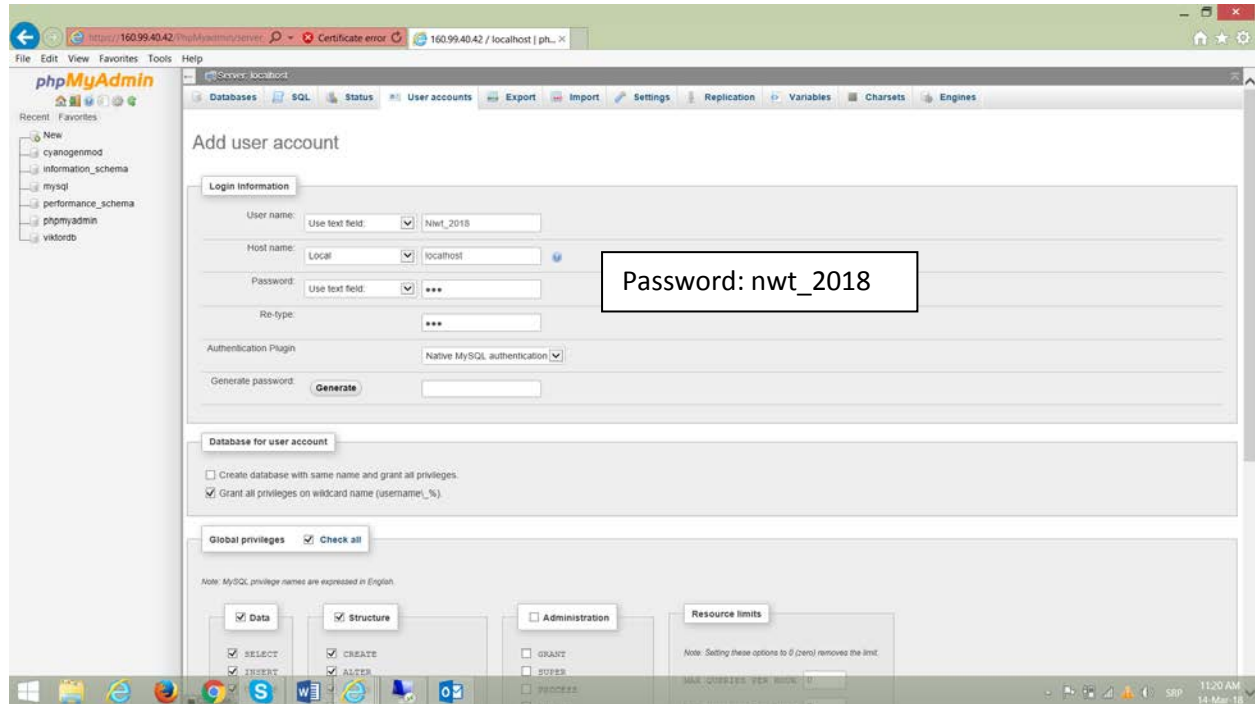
https://160.99.40.42/phpMyadmin/server_ Certificate error 160.99.40.42 / localhost | ph...

File Edit View Favorites Tools Help

phpMyAdmin

Recent Favorites

New
cyanogenmod
information_schema
mysql
performance_schema
phpmyadmin
viktordb

Server: localhost

Databases SQL Status User accounts Export Import Settings Replication Variables Charsets Engines

Add user account

Login Information

User name: Use text field: Nlwt_2018

Host name: Local localhost

Password: Use text field: •••

Re-type: •••

Authentication Plugin Native MySQL authentication

Generate password: Generate

Password: nwt_2018

Database for user account

Create database with same name and grant all privileges.

Grant all privileges on wildcard name (username\_%).

Global privileges Check all

Note: MySQL privilege names are expressed in English.

Data

SELECT
INSERT

Structure

CREATE
ALTER

Administration

GRANT
SUPER
PROCESS

Resource limits

Note: Setting these options to 0 (zero) removes the limit.

MAX QUERIES PER HOUR 0

SRP 11:20 AM 14-Mar-18